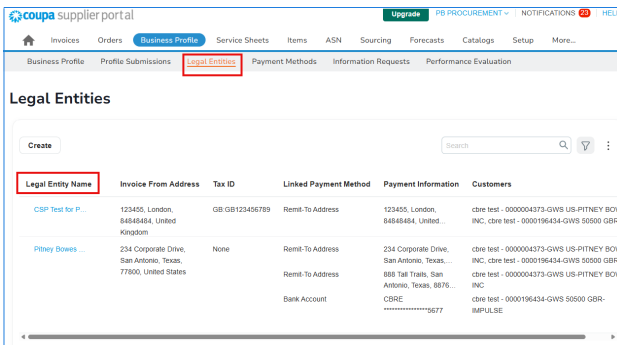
coupa supplier portal

Upgrade PB PROCUREMENT ∨ NOTIFICATIONS 23 HEL

Invoices Orders Business Profile Service Sheets Items ASN Sourcing Forecasts Catalogs Setup More...

Business Profile Profile Submissions Legal Entities Payment Methods Information Requests Performance Evaluation

Legal Entities

Create

Search

| Legal Entity Name | Invoice From Address | Tax ID | Linked Payment Method | Payment Information | Customers |
|---|---|---|---|---|---|
| CSP Test for P... | 123455, London, 84848484, United Kingdom | GB:GB123456789 | Remit-To Address | 123455, London, 84848484, United... | cbre test - 0000004373-GWS US-PITNEY BOV INC, cbre test - 0000196434-GWS 50500 GBR |
| Pitney Bowes ... | 234 Corporate Drive, San Antonio, Texas, 77800, United States | None | Remit-To Address | 234 Corporate Drive, San Antonio, Texas,... | cbre test - 0000004373-GWS US-PITNEY BOV INC, cbre test - 0000196434-GWS 50500 GBR |
| | | | Remit-To Address | 888 Tall Trails, San Antonio, Texas, 8876... | cbre test - 0000004373-GWS US-PITNEY BOV INC |
| | | | Bank Account | CBRE ****************5677 | cbre test - 0000196434-GWS 50500 GBR-IMPULSE |